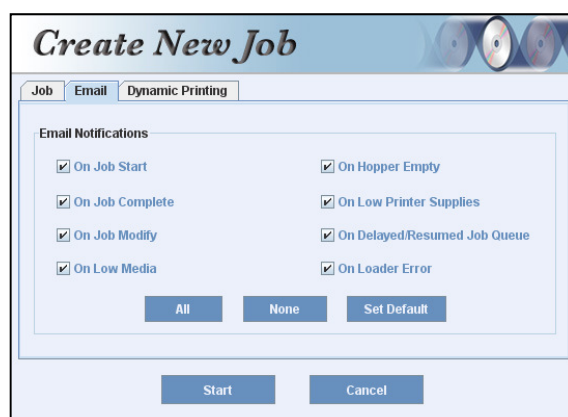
Create New Job

Job | Email | Dynamic Printing

Email Notifications

On Job Start

On Job Complete

On Job Modify

On Low Media

On Hopper Empty

On Low Printer Supplies

On Delayed/Resumed Job Queue

On Loader Error

All | None | Set Default

Start | Cancel